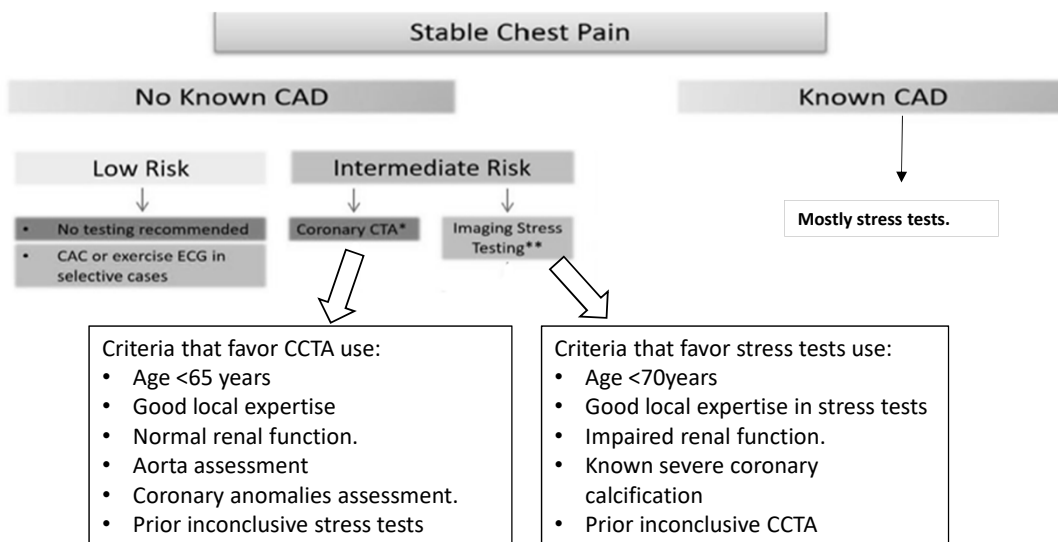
Stable Chest Pain

No Known CAD

Known CAD

Low Risk

Intermediate Risk

- No testing recommended
- CAC or exercise ECG in selective cases

Coronary CTA*

Imaging Stress Testing**

Mostly stress tests.

Criteria that favor CCTA use:
- Age <65 years
- Good local expertise
- Normal renal function.
- Aorta assessment
- Coronary anomalies assessment.
- Prior inconclusive stress tests

Criteria that favor stress tests use:
- Age <70years
- Good local expertise in stress tests
- Impaired renal function.
- Known severe coronary calcification
- Prior inconclusive CCTA